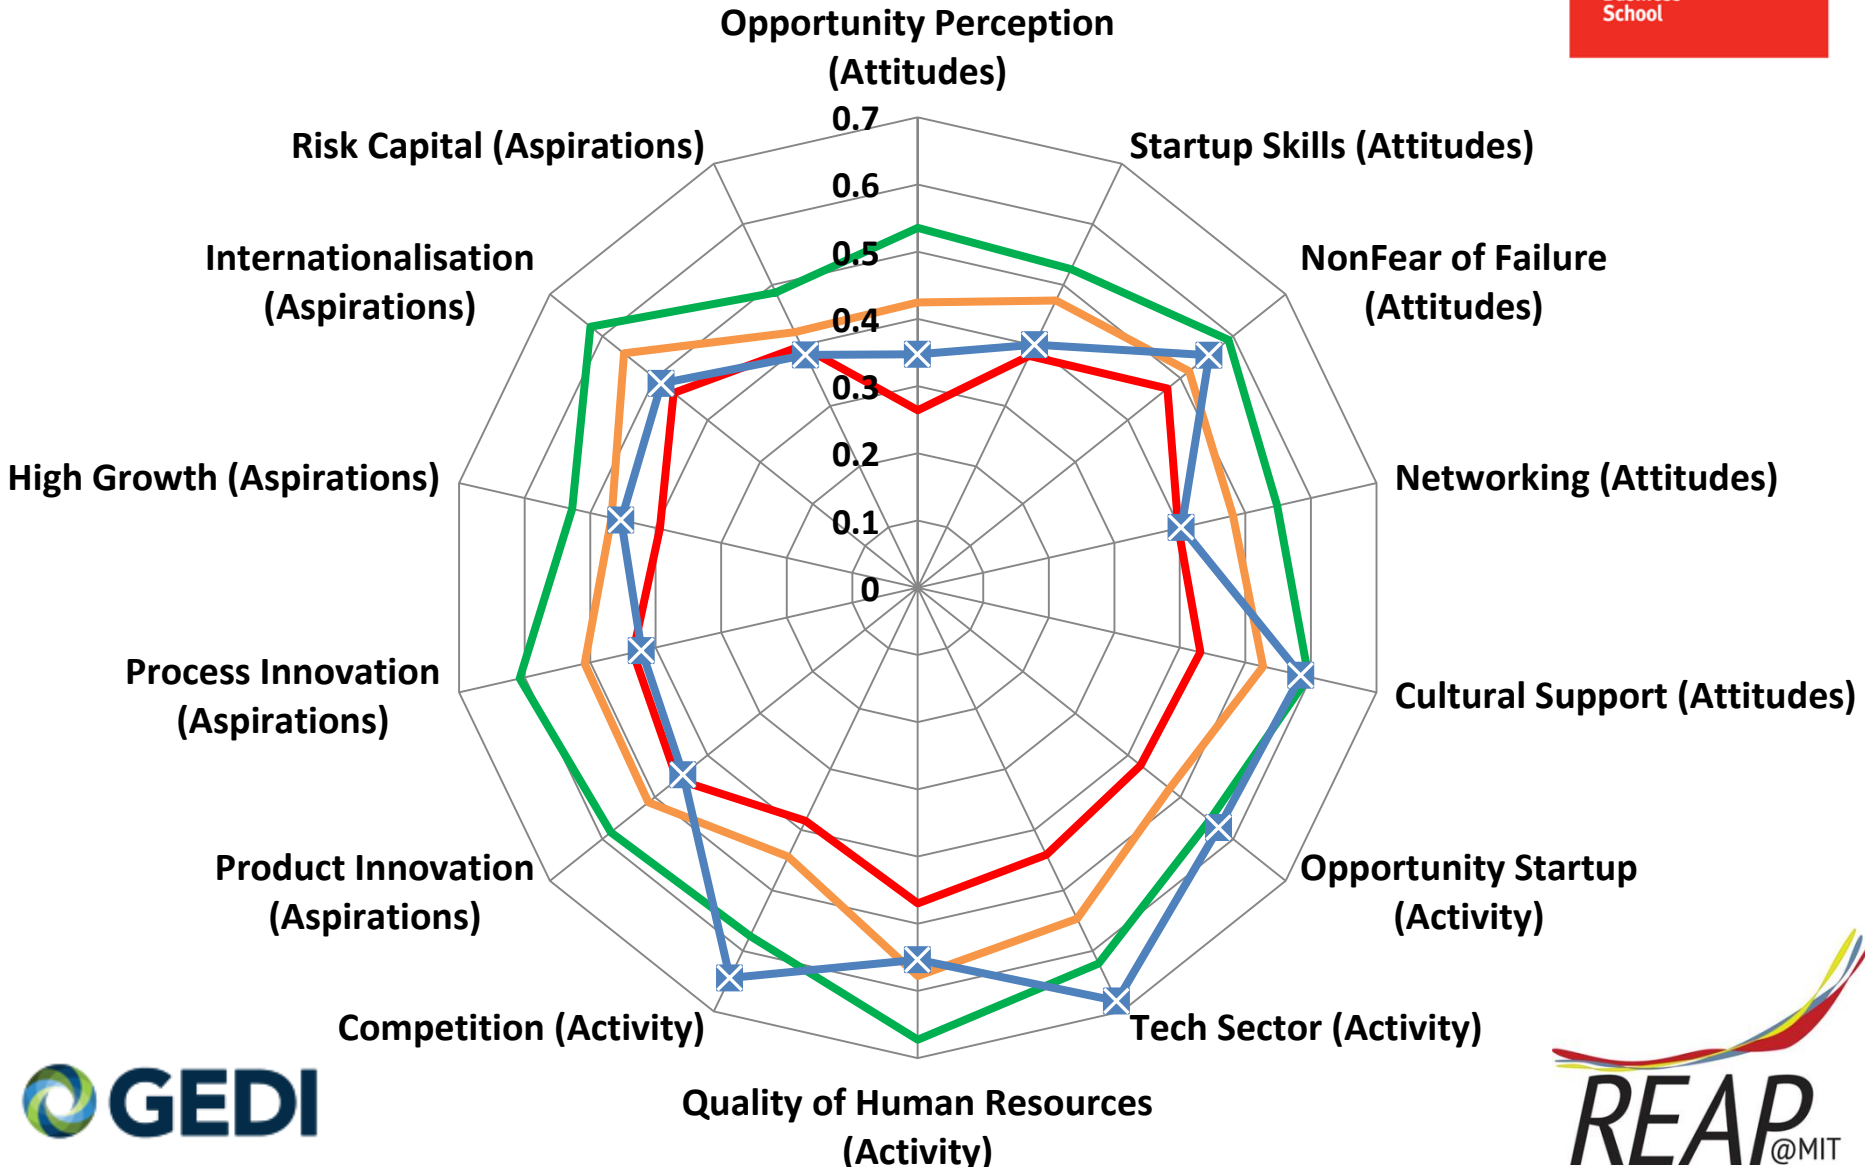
School

Opportunity Perception (Attitudes)

Startup Skills (Attitudes)

NonFear of Failure (Attitudes)

Networking (Attitudes)

Cultural Support (Attitudes)

Opportunity Startup (Activity)

Tech Sector (Activity)

Quality of Human Resources (Activity)

Competition (Activity)

Product Innovation (Aspirations)

Process Innovation (Aspirations)

High Growth (Aspirations)

Internationalisation (Aspirations)

Risk Capital (Aspirations)

0.7
0.6
0.5
0.4
0.3
0.2
0.1
0

GEDI

REAP @MIT